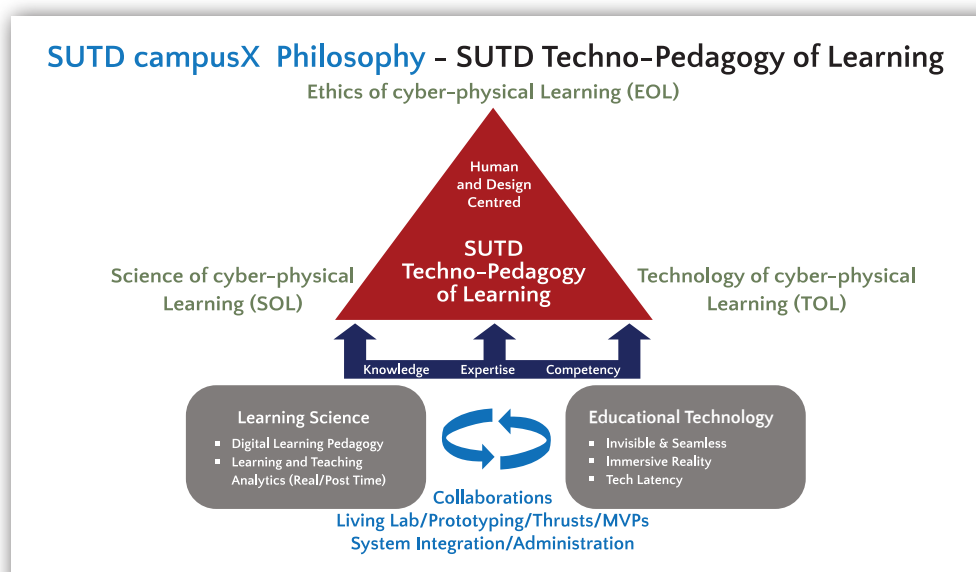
SUTD campusX Philosophy – SUTD Techno-Pedagogy of Learning

Ethics of cyber-physical Learning (EOL)

Human and Design Centred

SUTD Techno-Pedagogy of Learning

Science of cyber-physical Learning (SOL)

Technology of cyber-physical Learning (TOL)

Knowledge Expertise Competency

Learning Science
- Digital Learning Pedagogy
- Learning and Teaching Analytics (Real/Post Time)

Educational Technology
- Invisible & Seamless
- Immersive Reality
- Tech Latency

Collaborations
Living Lab/Prototyping/Thrusts/MVPs
System Integration/Administration